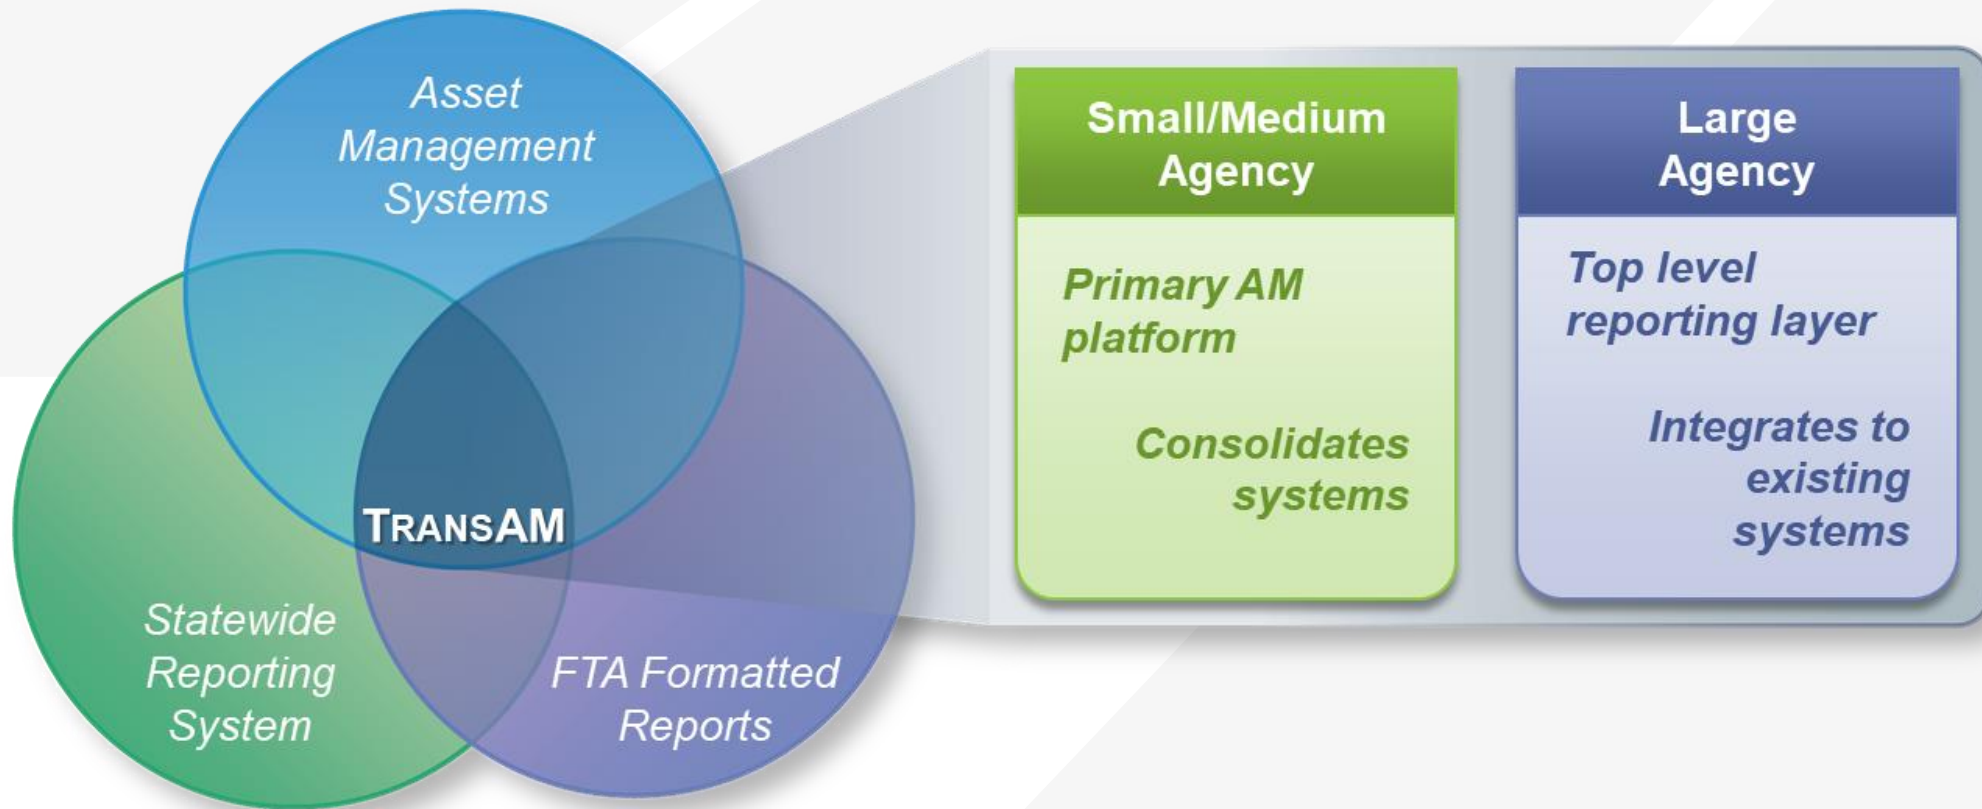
Asset Management Systems

TransAM

Statewide Reporting System

FTA Formatted Reports

Small/Medium Agency

Primary AM platform

Consolidates systems

Large Agency

Top level reporting layer

Integrates to existing systems